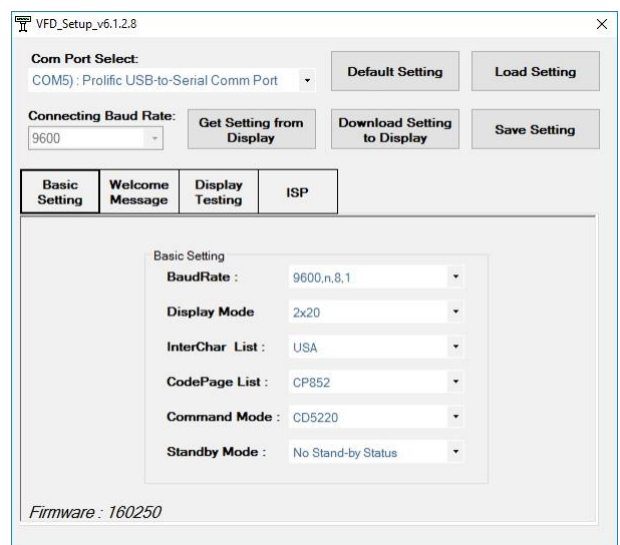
VFD_Setup_v6.1.2.8

×

Com Port Select:

COM5) : Prolific USB-to-Serial Comm Port

Default Setting

Load Setting

Connecting Baud Rate:

9600

Get Setting from Display

Download Setting to Display

Save Setting

Basic Setting

Welcome Message

Display Testing

ISP

Basic Setting

BaudRate :

9600,n,8,1

Display Mode

2x20

InterChar List :

USA

CodePage List :

CP852

Command Mode :

CD5220

Standby Mode :

No Stand-by Status

Firmware : 160250